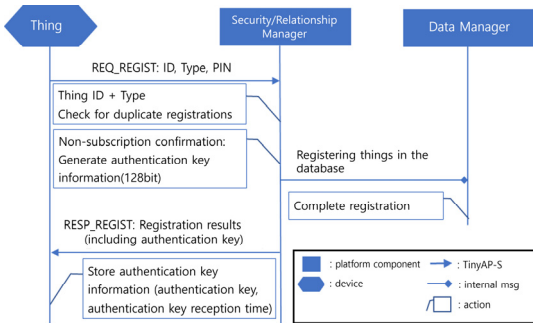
Thing

Security/Relationship Manager

Data Manager

REQ_REGIST: ID, Type, PIN

Thing ID + Type
Check for duplicate registrations

Non-subscription confirmation:
Generate authentication key information(128bit)

Registering things in the database

Complete registration

RESP_REGIST: Registration results (including authentication key)

Store authentication key information (authentication key, authentication key reception time)

: platform component

: TinyAP-S

: device

: internal msg

: action